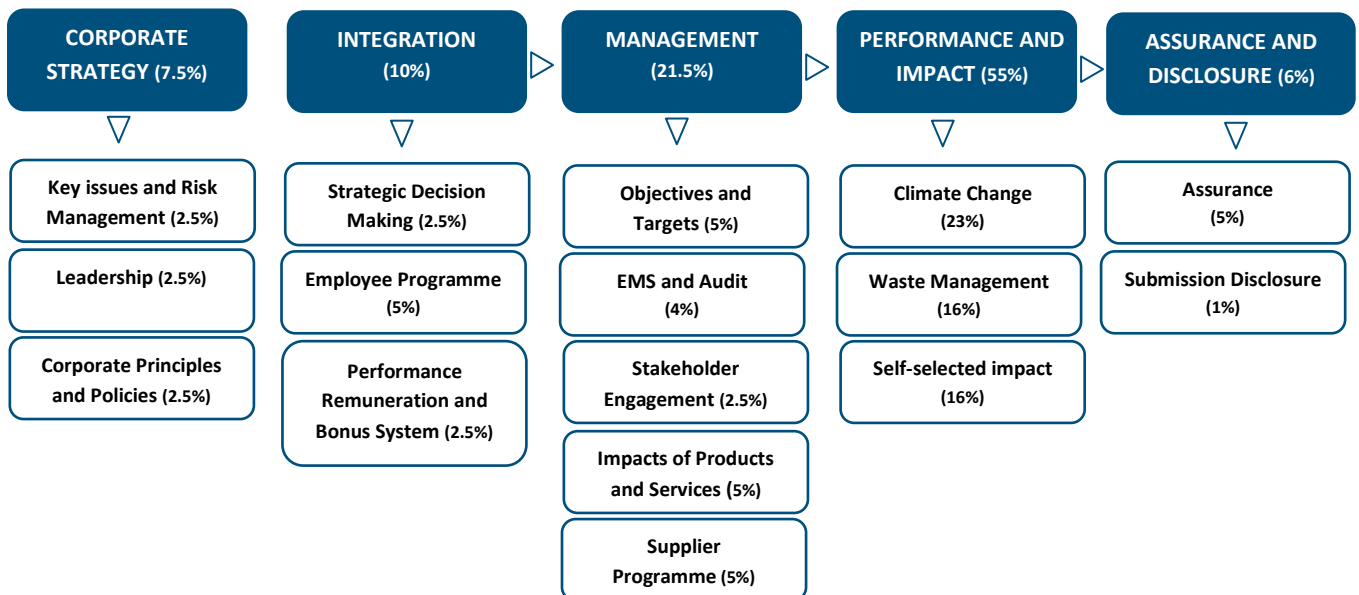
CORPORATE STRATEGY (7.5%)

Key issues and Risk Management (2.5%)

Leadership (2.5%)

Corporate Principles and Policies (2.5%)

INTEGRATION (10%)

Strategic Decision Making (2.5%)

Employee Programme (5%)

Performance Remuneration and Bonus System (2.5%)

MANAGEMENT (21.5%)

Objectives and Targets (5%)

EMS and Audit (4%)

Stakeholder Engagement (2.5%)

Impacts of Products and Services (5%)

Supplier Programme (5%)

PERFORMANCE AND IMPACT (55%)

Climate Change (23%)

Waste Management (16%)

Self-selected impact (16%)

ASSURANCE AND DISCLOSURE (6%)

Assurance (5%)

Submission Disclosure (1%)